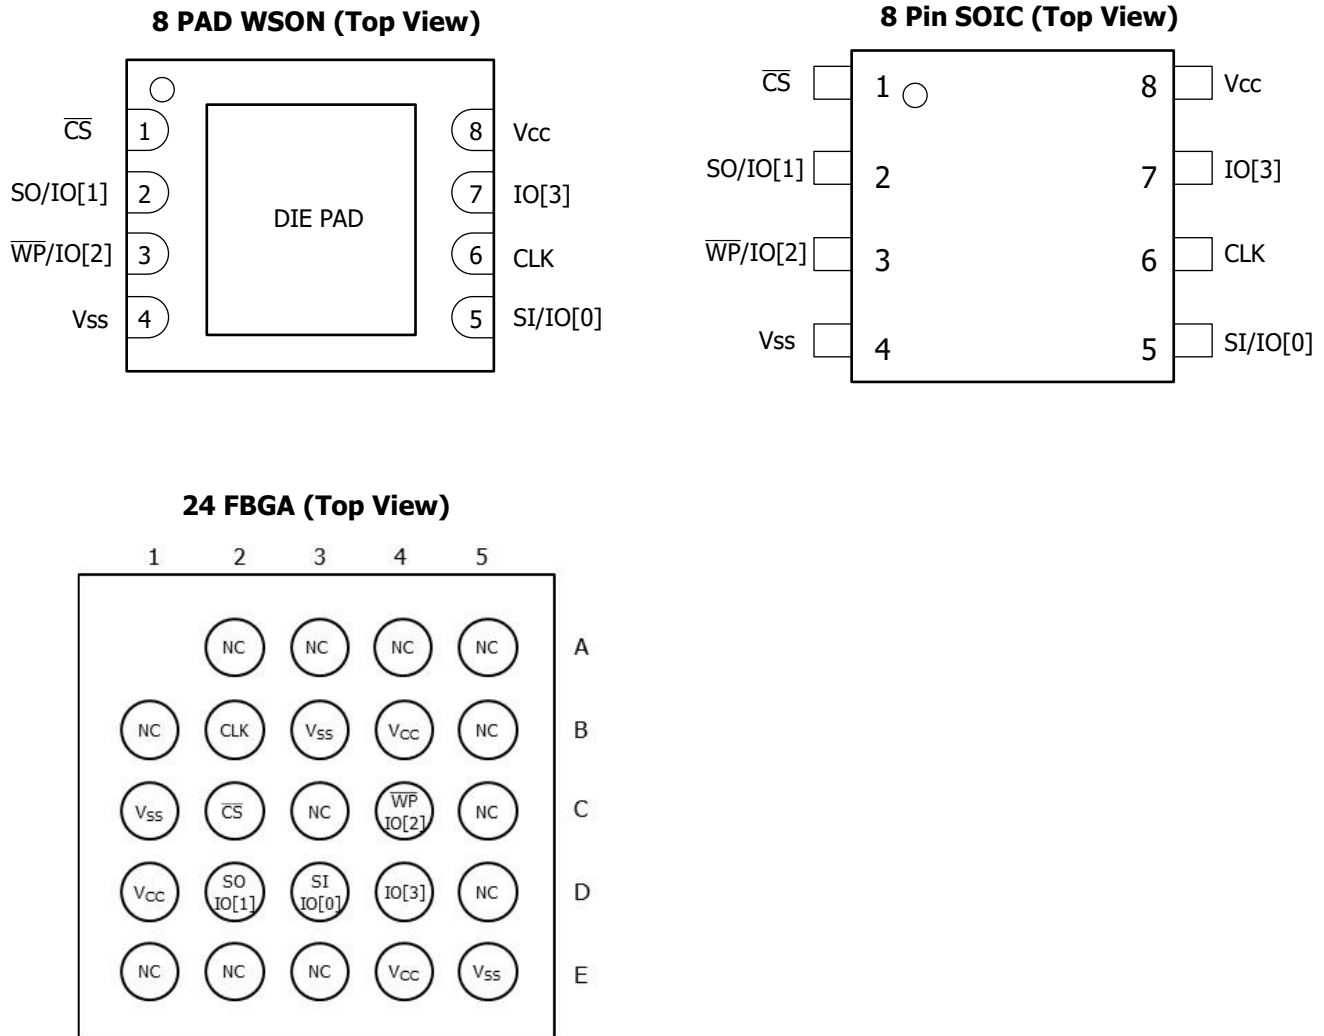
8 PAD WSON (Top View)

$\overline{CS}$ 1
SO/IO[1] 2
$\overline{WP}$/IO[2] 3
Vss 4

DIE PAD

8 Vcc
7 IO[3]
6 CLK
5 SI/IO[0]

8 Pin SOIC (Top View)

$\overline{CS}$ 1
SO/IO[1] 2
$\overline{WP}$/IO[2] 3
Vss 4

8 Vcc
7 IO[3]
6 CLK
5 SI/IO[0]

24 FBGA (Top View)

| | 1 | 2 | 3 | 4 | 5 |
|---|---|---|---|---|---|
| A | | NC | NC | NC | NC |
| B | NC | CLK | $V_{SS}$ | $V_{CC}$ | NC |
| C | $V_{SS}$ | $\overline{CS}$ | NC | $\overline{WP}$ IO[2] | NC |
| D | $V_{CC}$ | SO IO[1] | SI IO[0] | IO[3] | NC |
| E | NC | NC | NC | $V_{CC}$ | $V_{SS}$ |